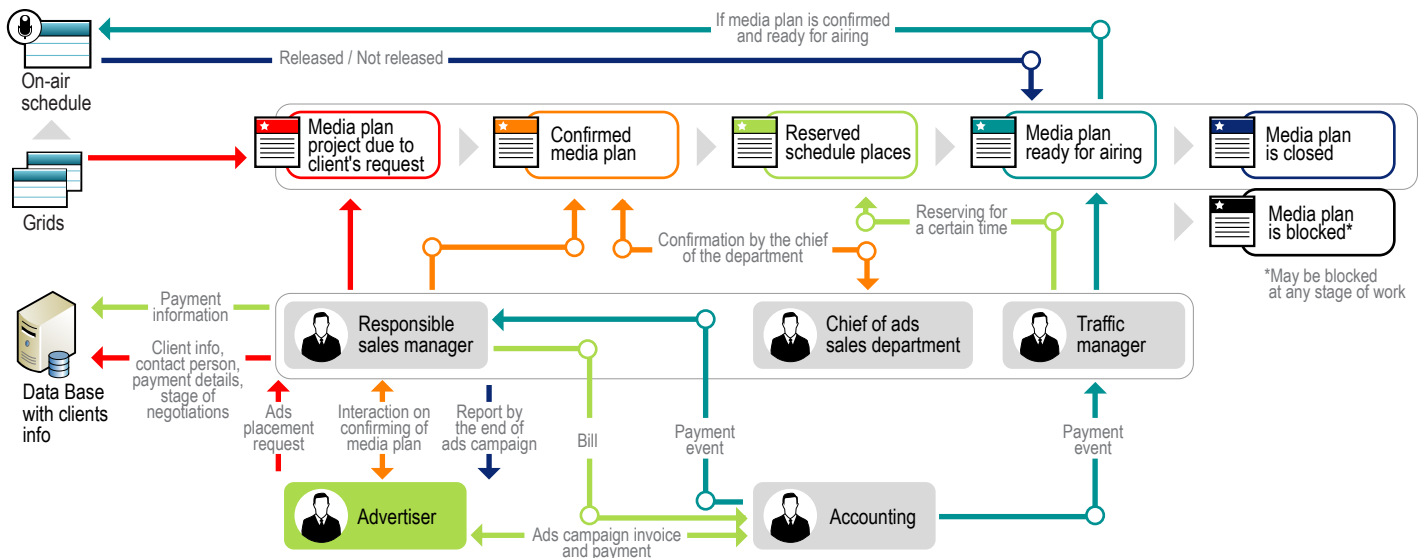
If media plan is confirmed and ready for airing

Released / Not released

On-air schedule

Grids

Media plan project due to client's request

Confirmed media plan

Reserved schedule places

Media plan ready for airing

Media plan is closed

Media plan is blocked*

*May be blocked at any stage of work

Confirmation by the chief of the department

Reserving for a certain time

Payment information

Client info, contact person, payment details, stage of negotiations

Data Base with clients info

Responsible sales manager

Chief of ads sales department

Traffic manager

Ads placement request

Interaction on confirming of media plan

Report by the end of ads campaign

Bill

Payment event

Payment event

Advertiser

Accounting

Ads campaign invoice and payment